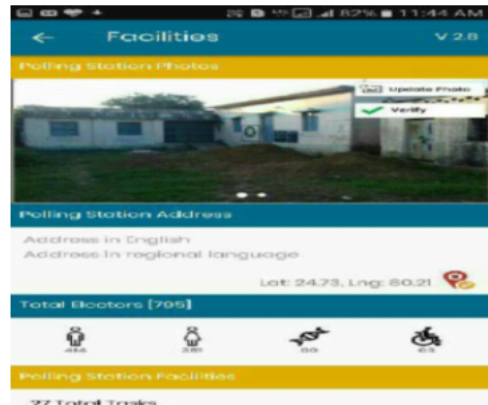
82% 11:44 AM

Facilities V 2.8

Polling Station Photos

Update Photo

Verify

Polling Station Address

Address in English
Address in regional language

Lat: 24.73, Lng: 80.21

Total Electors [795]

414 381 00 63

Polling Station Facilities

27 Total Tasks